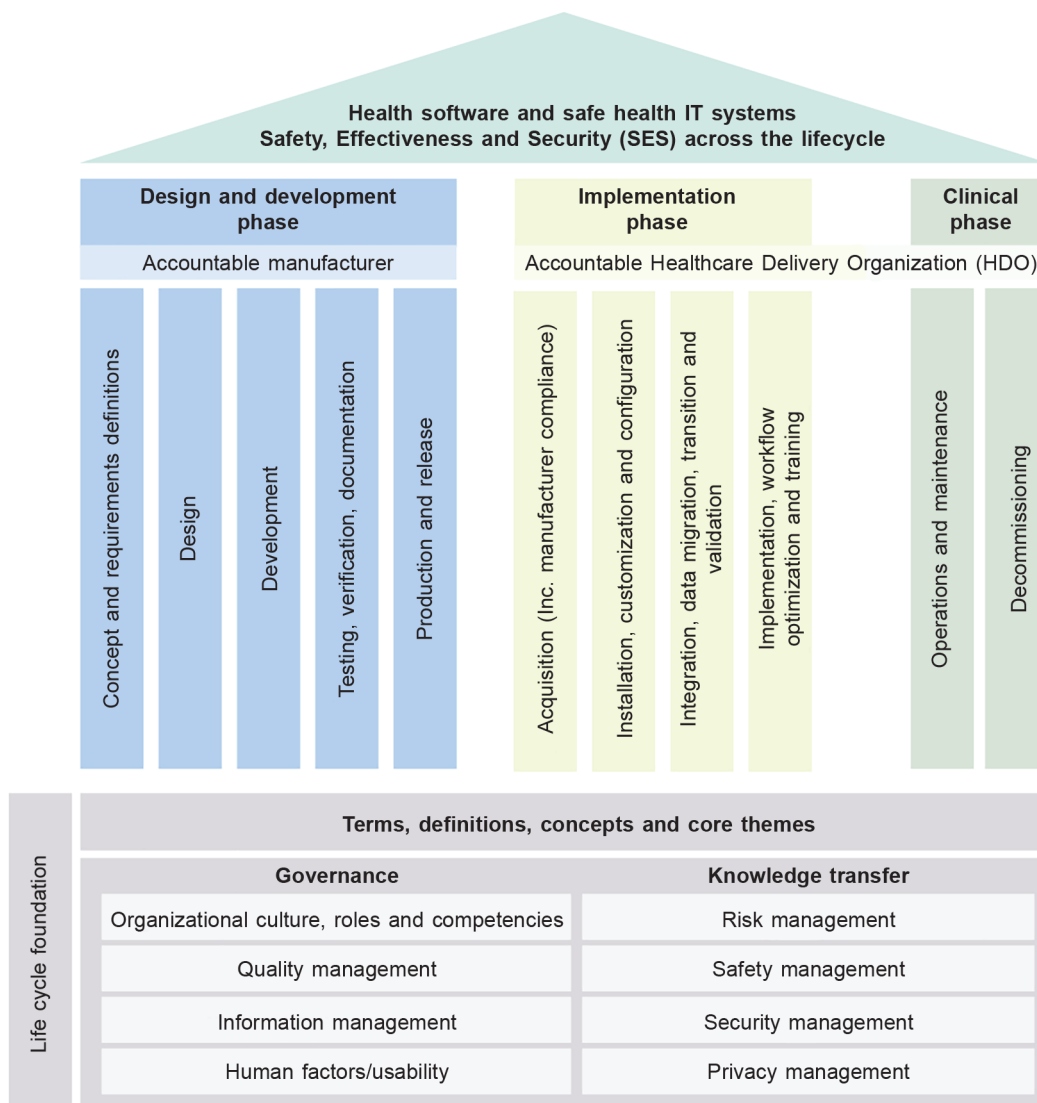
Health software and safe health IT systems
Safety, Effectiveness and Security (SES) across the lifecycle

Design and development phase

Accountable manufacturer

Concept and requirements definitions

Design

Development

Testing, verification, documentation

Production and release

Implementation phase

Clinical phase

Accountable Healthcare Delivery Organization (HDO)

Acquisition (Inc. manufacturer compliance)

Installation, customization and configuration

Integration, data migration, transition and validation

Implementation, workflow optimization and training

Operations and maintenance

Decommissioning

Life cycle foundation

Terms, definitions, concepts and core themes

| Governance | Knowledge transfer |
|---|---|
| Organizational culture, roles and competencies | Risk management |
| Quality management | Safety management |
| Information management | Security management |
| Human factors/usability | Privacy management |